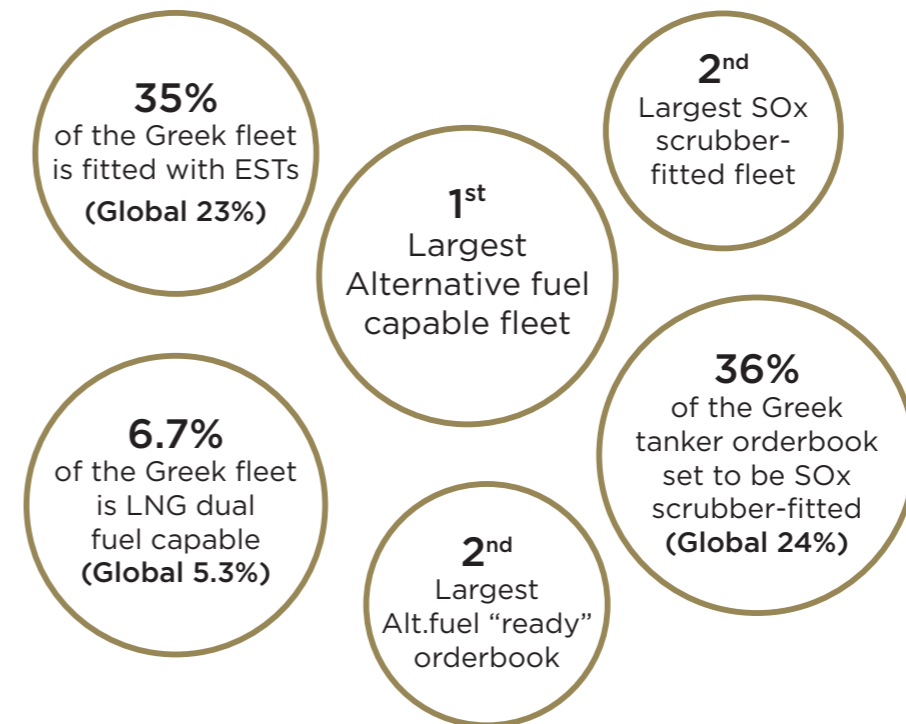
35%
of the Greek fleet is fitted with ESTs
(Global 23%)

2$^{nd}$
Largest SOx scrubber-fitted fleet

1$^{st}$
Largest Alternative fuel capable fleet

36%
of the Greek tanker orderbook set to be SOx scrubber-fitted
(Global 24%)

6.7%
of the Greek fleet is LNG dual fuel capable
(Global 5.3%)

2$^{nd}$
Largest Alt.fuel "ready" orderbook